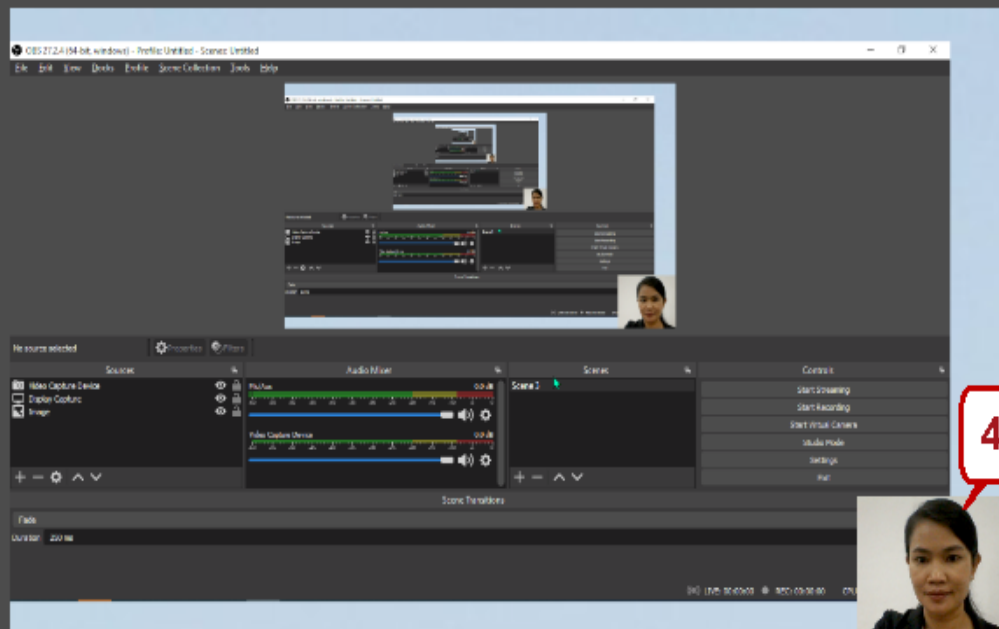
OBS 27.2.4 (64 bit, windows) - Profile: Untitled - Scenes: Untitled

File Edit View Docks Profile Scene Collection Tools Help

No source selected

Properties Filters

Sources

Video Capture Device

Display Capture

Image

Audio Mixer

Mic/Aux

0.0 dB

Video Capture Device

0.0 dB

Scenes

Scene 2

Controls

Start Streaming

Start Recording

Start Virtual Camera

Studio Mode

Settings

Exit

4

Scene Transitions

Fade

Duration 300 ms

LIVE: 00:00:00 REC: 00:00:00 CPU